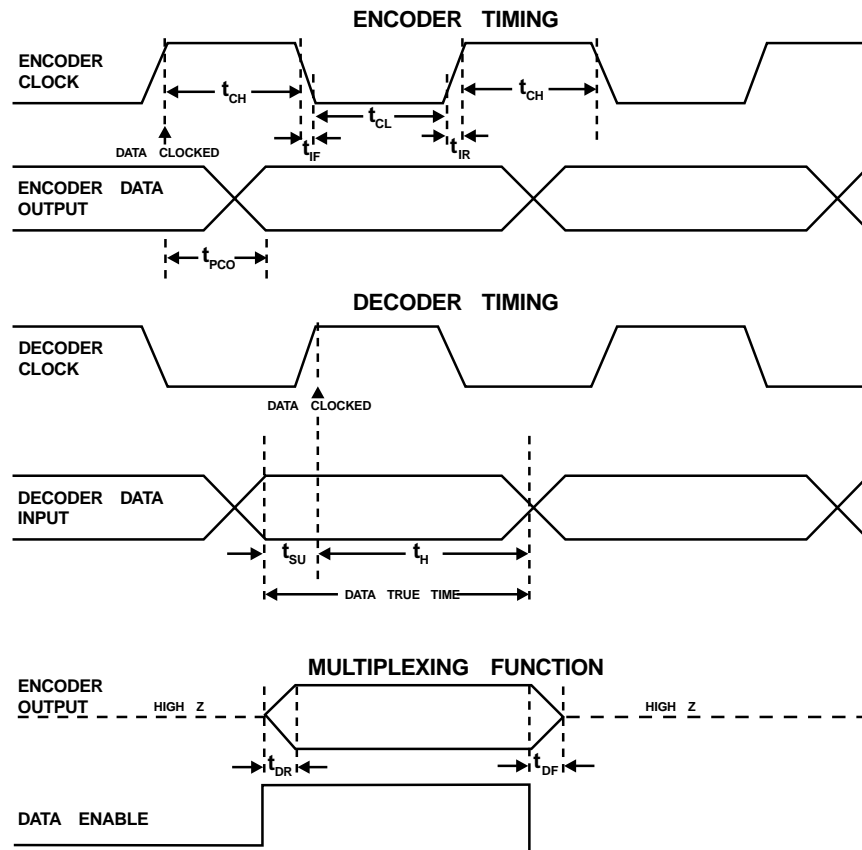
ENCODER TIMING

ENCODER CLOCK

$t_{CH}$

$t_{CL}$

$t_{CH}$

DATA CLOCKED

$t_{IF}$

$t_{IR}$

ENCODER DATA OUTPUT

$t_{PCO}$

DECODER TIMING

DECODER CLOCK

DATA CLOCKED

DECODER DATA INPUT

$t_{SU}$

$t_{H}$

DATA TRUE TIME

MULTIPLEXING FUNCTION

ENCODER OUTPUT

HIGH Z

HIGH Z

$t_{DR}$

$t_{DF}$

DATA ENABLE